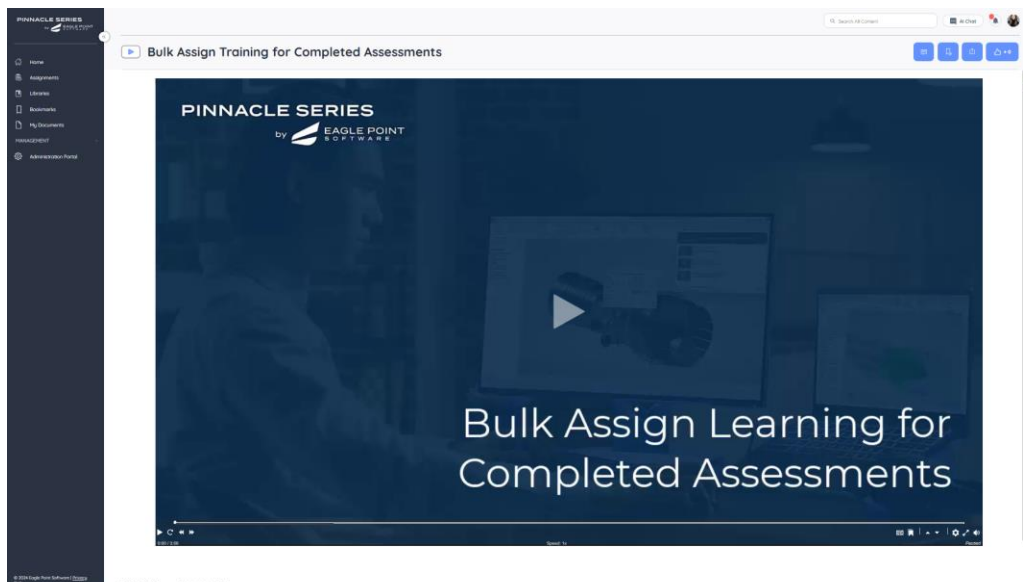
PINNACLE SERIES
by EAGLE POINT SOFTWARE

Home
Assignments
Libraries
Bookmarks
My Documents
MANAGEMENT
Administration Portal

© 2024 Eagle Point Software | Privacy

Search All Content
AI Chat

Bulk Assign Training for Completed Assessments

PINNACLE SERIES
by EAGLE POINT SOFTWARE

Bulk Assign Learning for Completed Assessments

0:00 / 2:38
Speed: 1x
Paused